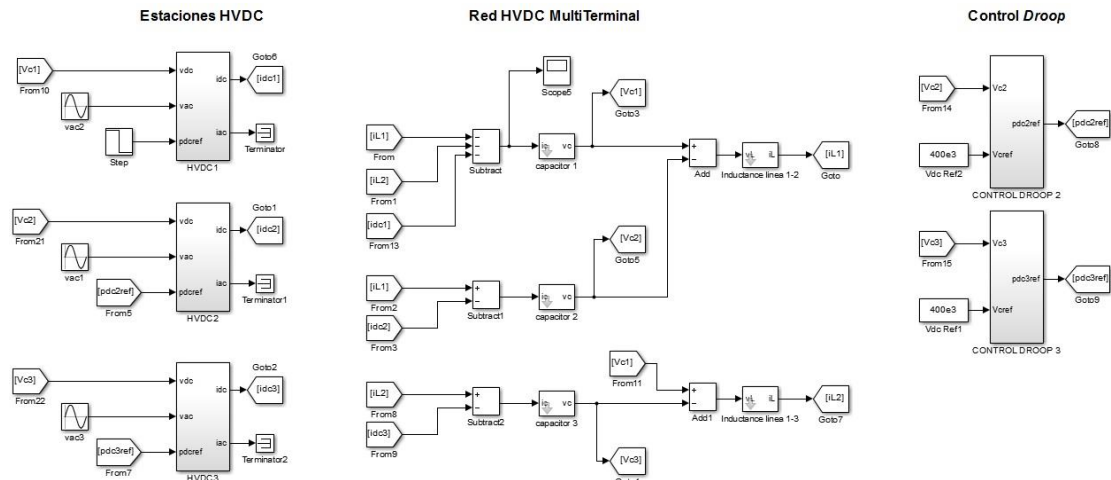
Estaciones HVDC

[Vc1]
From10
vdc
idc
Goto6
[idc1]
vac2
vac
iac
Terminator
Step
pdcref
HVDC1

[Vc2]
From21
vdc
idc
Goto1
[idc2]
vac1
vac
iac
Terminator1
[pdc2ref]
From5
pdcref
HVDC2

[Vc3]
From22
vdc
idc
Goto2
[idc3]
vac3
vac
iac
Terminator2
[pdc3ref]
From7
pdcref
HVDC3

Red HVDC MultiTerminal

Scope5
[Vc1]
Goto3
[iL1]
From
[iL2]
From1
[idc1]
From13
Subtract
ic vc
capacitor 1
+
-
Add
vL iL
Inductance linea 1-2
[iL1]
Goto

[Vc2]
Goto5
[iL1]
From2
[idc2]
From3
+
-
Subtract1
ic vc
capacitor 2

[Vc1]
From11
[iL2]
From8
[idc3]
From9
+
-
Subtract2
ic vc
capacitor 3
+
-
Add1
vL iL
Inductance linea 1-3
[iL2]
Goto7
[Vc3]
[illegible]

Control Droop

[Vc2]
From14
Vc2
pdc2ref
[pdc2ref]
Goto8
400e3
Vdc Ref2
Vcref
CONTROL DROOP 2

[Vc3]
From15
Vc3
pdc3ref
[pdc3ref]
Goto9
400e3
Vdc Ref1
Vcref
CONTROL DROOP 3